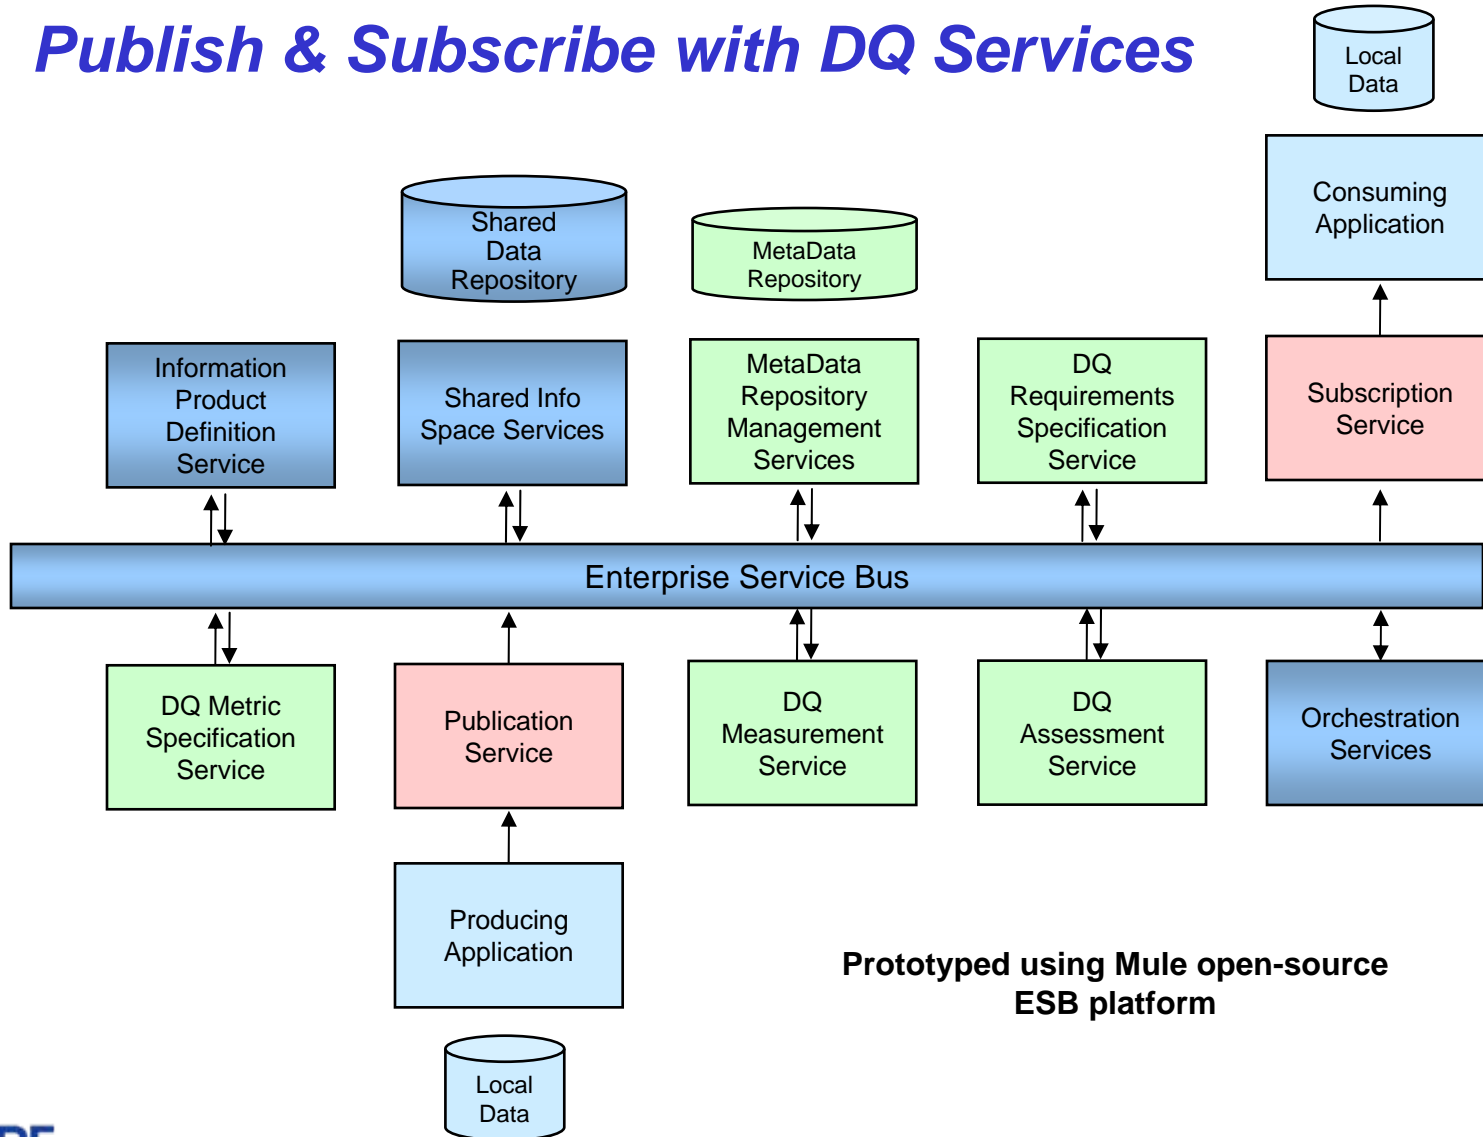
Publish & Subscribe with DQ Services

Local Data

Shared Data Repository

MetaData Repository

Consuming Application

Information Product Definition Service

Shared Info Space Services

MetaData Repository Management Services

DQ Requirements Specification Service

Subscription Service

Enterprise Service Bus

DQ Metric Specification Service

Publication Service

DQ Measurement Service

DQ Assessment Service

Orchestration Services

Producing Application

Prototyped using Mule open-source ESB platform

Local Data